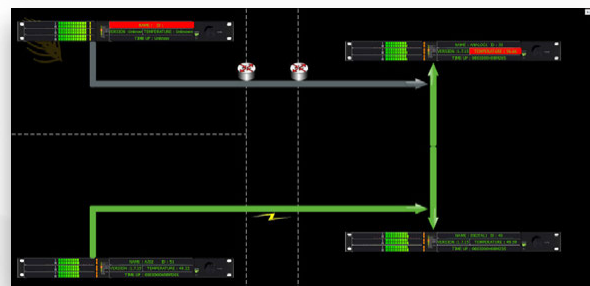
NAME : ID :
VERSION : Unknown TEMPERATURE : Unknown
TIME UP : Unknown

NAME : RAKLOC1 ID : 58
VERSION : 1.7.13 TEMPERATURE : 45.16
TIME UP : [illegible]

NAME : A312 ID : 53
VERSION : 1.7.13 TEMPERATURE : 48.11
TIME UP : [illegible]

NAME : DEVPAT1 ID : 45
VERSION : 1.7.13 TEMPERATURE : 49.39
TIME UP : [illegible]